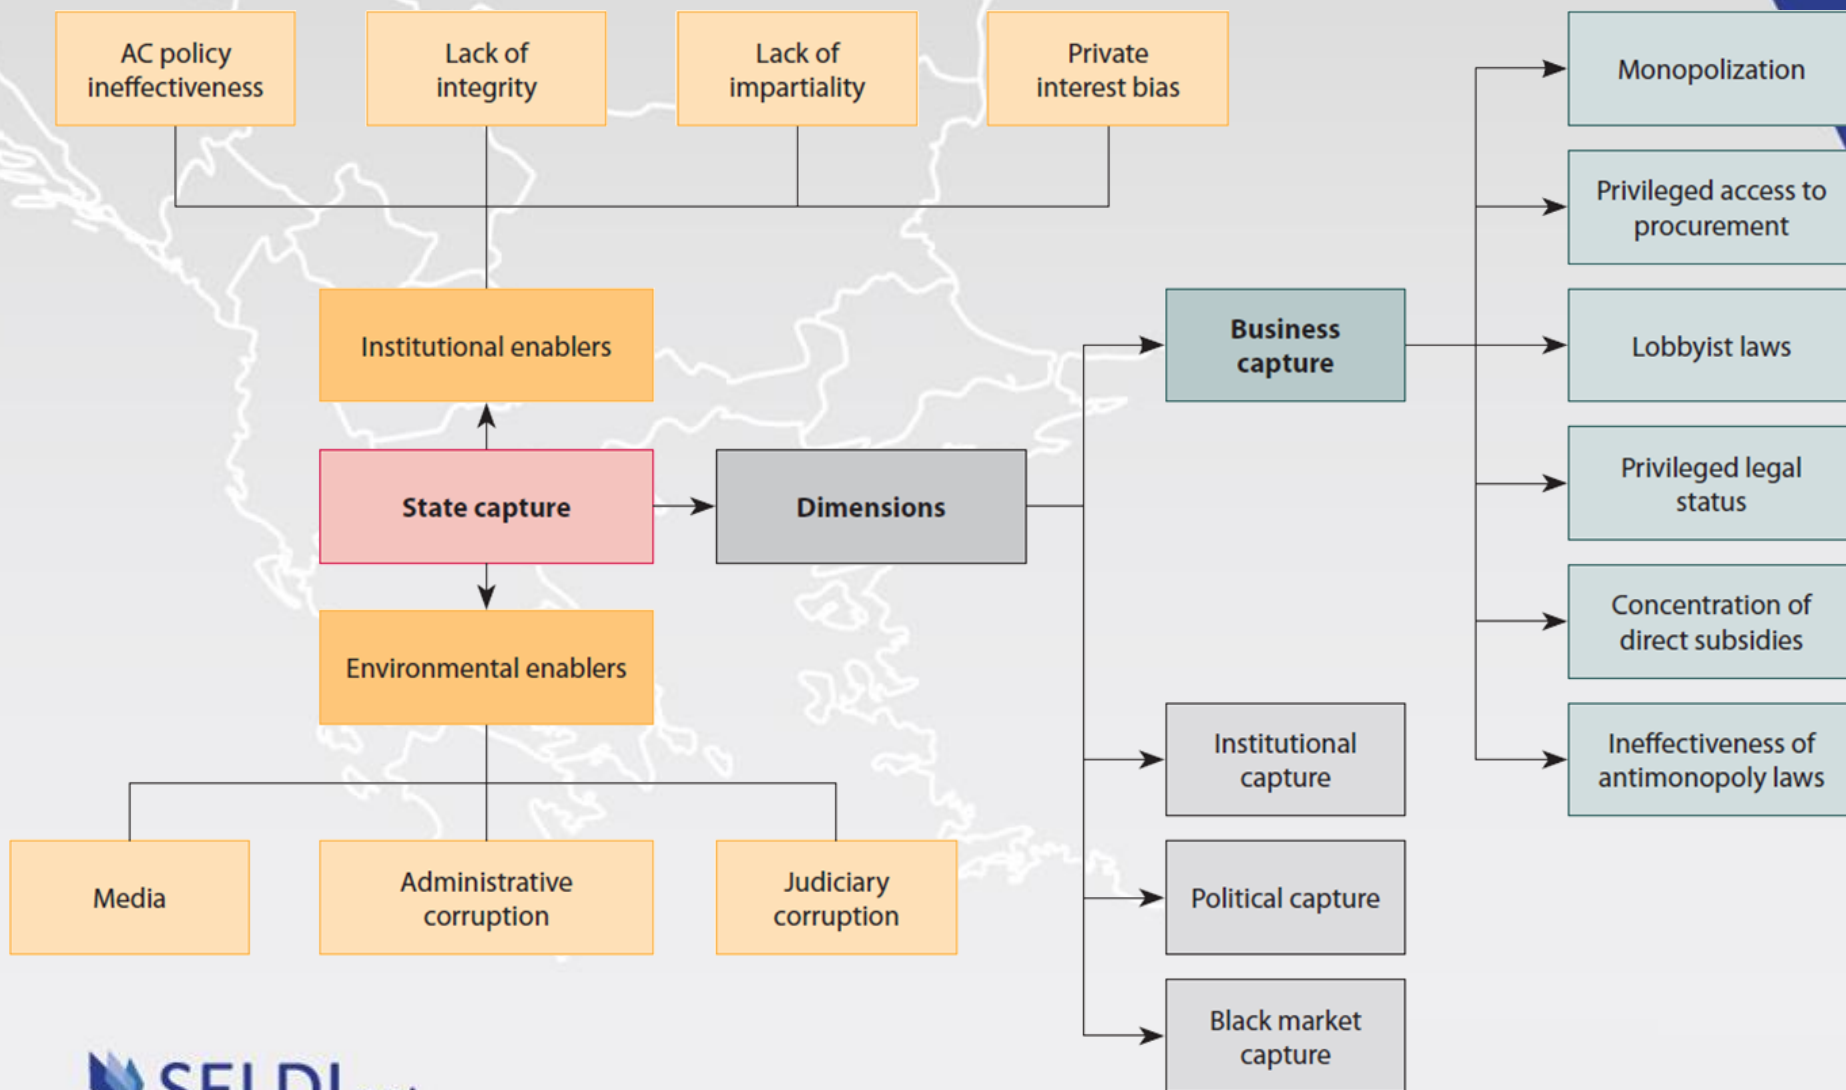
AC policy ineffectiveness

Lack of integrity

Lack of impartiality

Private interest bias

Monopolization

Privileged access to procurement

Institutional enablers

Business capture

Lobbyist laws

State capture

Dimensions

Privileged legal status

Concentration of direct subsidies

Environmental enablers

Institutional capture

Ineffectiveness of antimonopoly laws

Media

Administrative corruption

Judiciary corruption

Political capture

Black market capture

SELDI